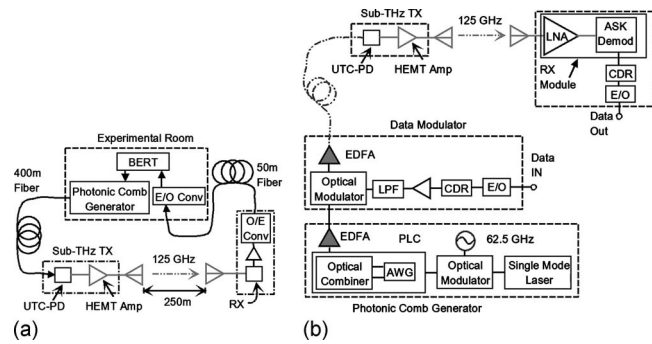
Experimental Room

BERT

Photonic Comb Generator

E/O Conv

400m Fiber

50m Fiber

O/E Conv

Sub-THz TX

125 GHz

UTC-PD

HEMT Amp

250m

RX

(a)

Sub-THz TX

125 GHz

UTC-PD

HEMT Amp

LNA

ASK Demod

RX Module

CDR

E/O

Data Out

Data Modulator

EDFA

Optical Modulator

LPF

CDR

E/O

Data IN

EDFA

PLC

62.5 GHz

Optical Combiner

AWG

Optical Modulator

Single Mode Laser

Photonic Comb Generator

(b)